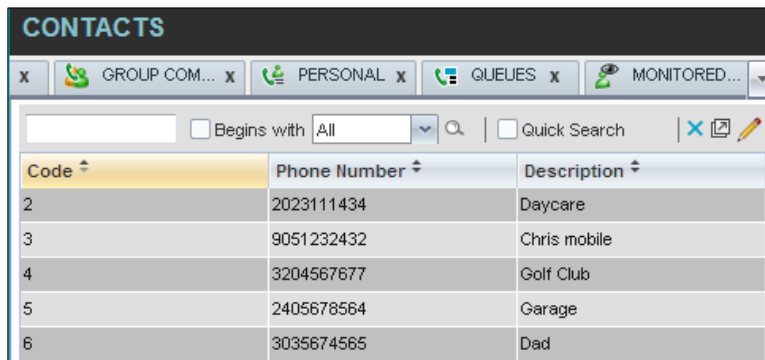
CONTACTS

x | GROUP COM... x | PERSONAL x | QUEUES x | MONITORED...

Begins with All | Quick Search

| Code | Phone Number | Description |
|---|---|---|
| 2 | 2023111434 | Daycare |
| 3 | 9051232432 | Chris mobile |
| 4 | 3204567677 | Golf Club |
| 5 | 2405678564 | Garage |
| 6 | 3035674565 | Dad |